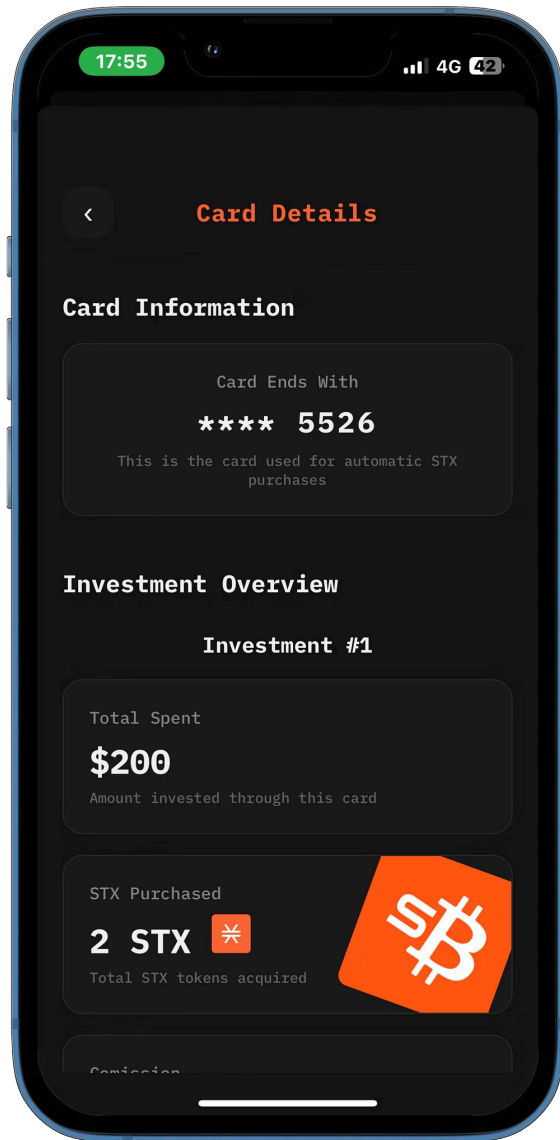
17:55

4G 42

‹

Card Details

Card Information

Card Ends With

**** 5526

This is the card used for automatic STX purchases

Investment Overview

Investment #1

Total Spent

$200

Amount invested through this card

STX Purchased

2 STX

Total STX tokens acquired

Comission